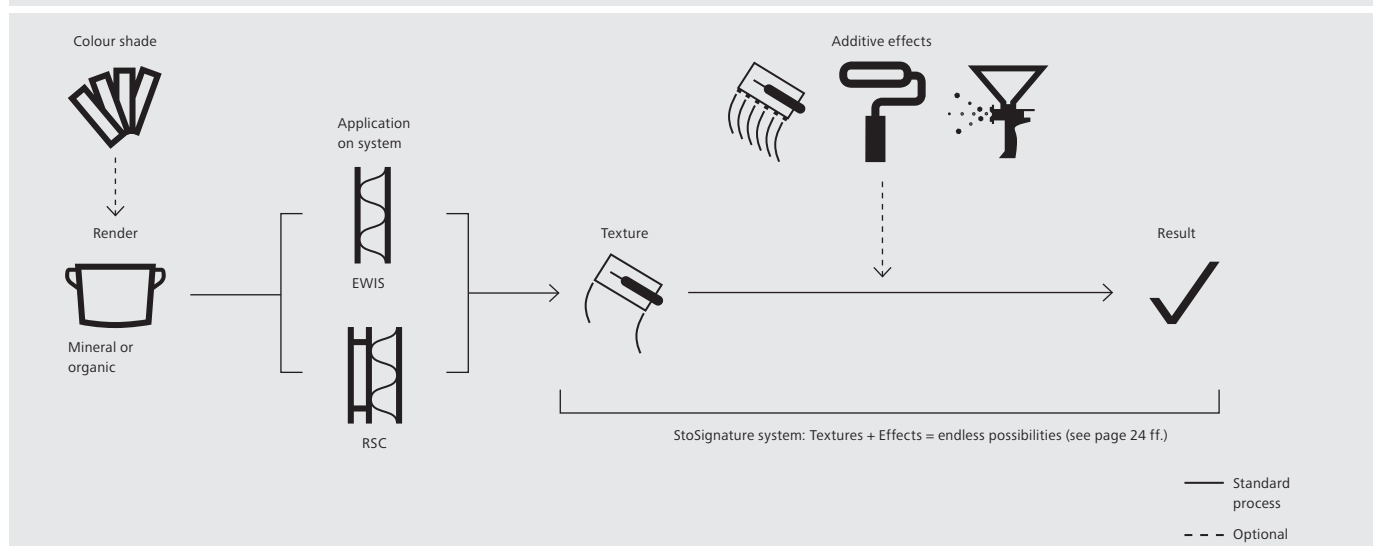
Colour shade

Render

Mineral or organic

Application on system

EWIS

RSC

Texture

Additive effects

Result

StoSignature system: Textures + Effects = endless possibilities (see page 24 ff.)

Standard process

Optional